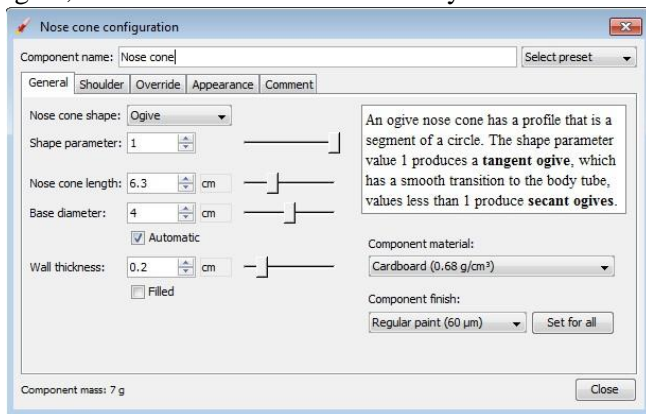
Nose cone configuration

Component name: Nose cone

Select preset

General | Shoulder | Override | Appearance | Comment

Nose cone shape: Ogive

Shape parameter: 1

Nose cone length: 6.3 cm

Base diameter: 4 cm

Automatic

Wall thickness: 0.2 cm

Filled

An ogive nose cone has a profile that is a segment of a circle. The shape parameter value 1 produces a **tangent ogive**, which has a smooth transition to the body tube, values less than 1 produce **secant ogives**.

Component material:

Cardboard (0.68 g/cm³)

Component finish:

Regular paint (60 µm)

Set for all

Component mass: 7 g

Close